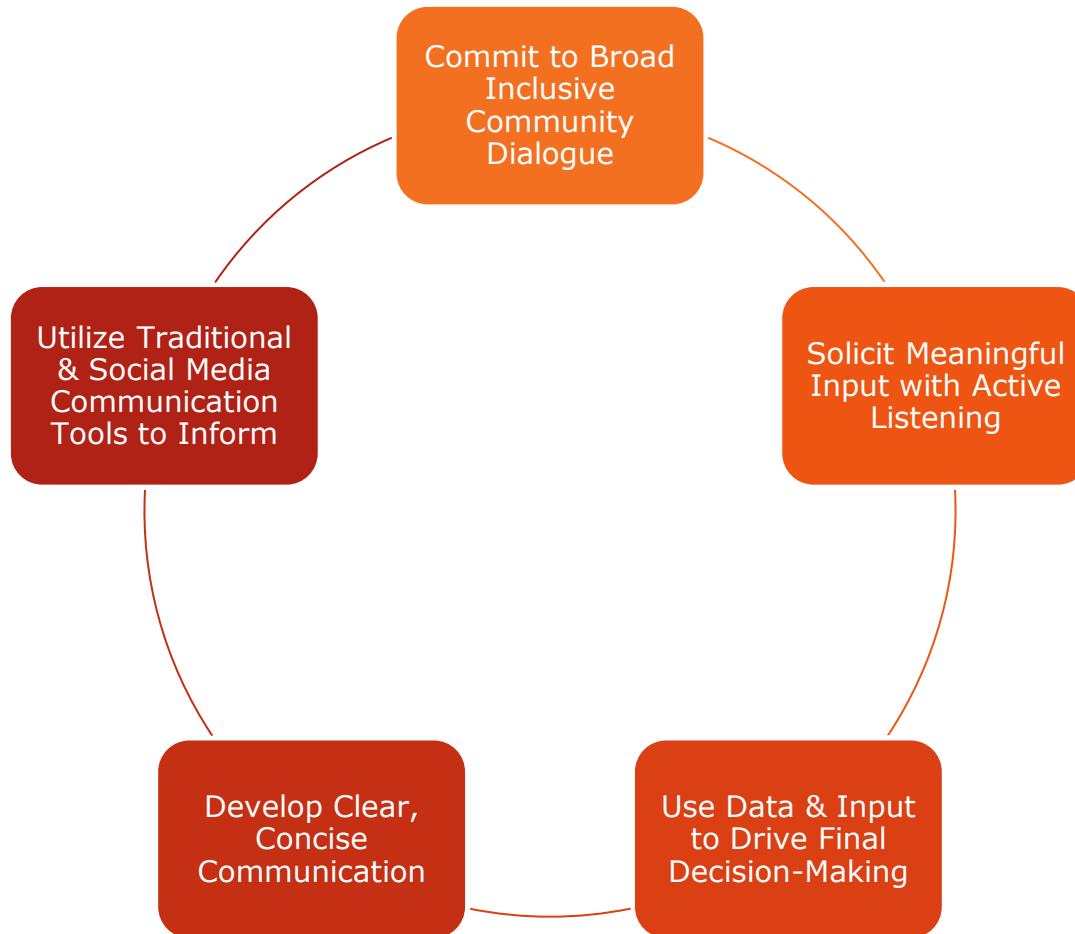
Commit to Broad Inclusive Community Dialogue

Solicit Meaningful Input with Active Listening

Use Data & Input to Drive Final Decision-Making

Develop Clear, Concise Communication

Utilize Traditional & Social Media Communication Tools to Inform